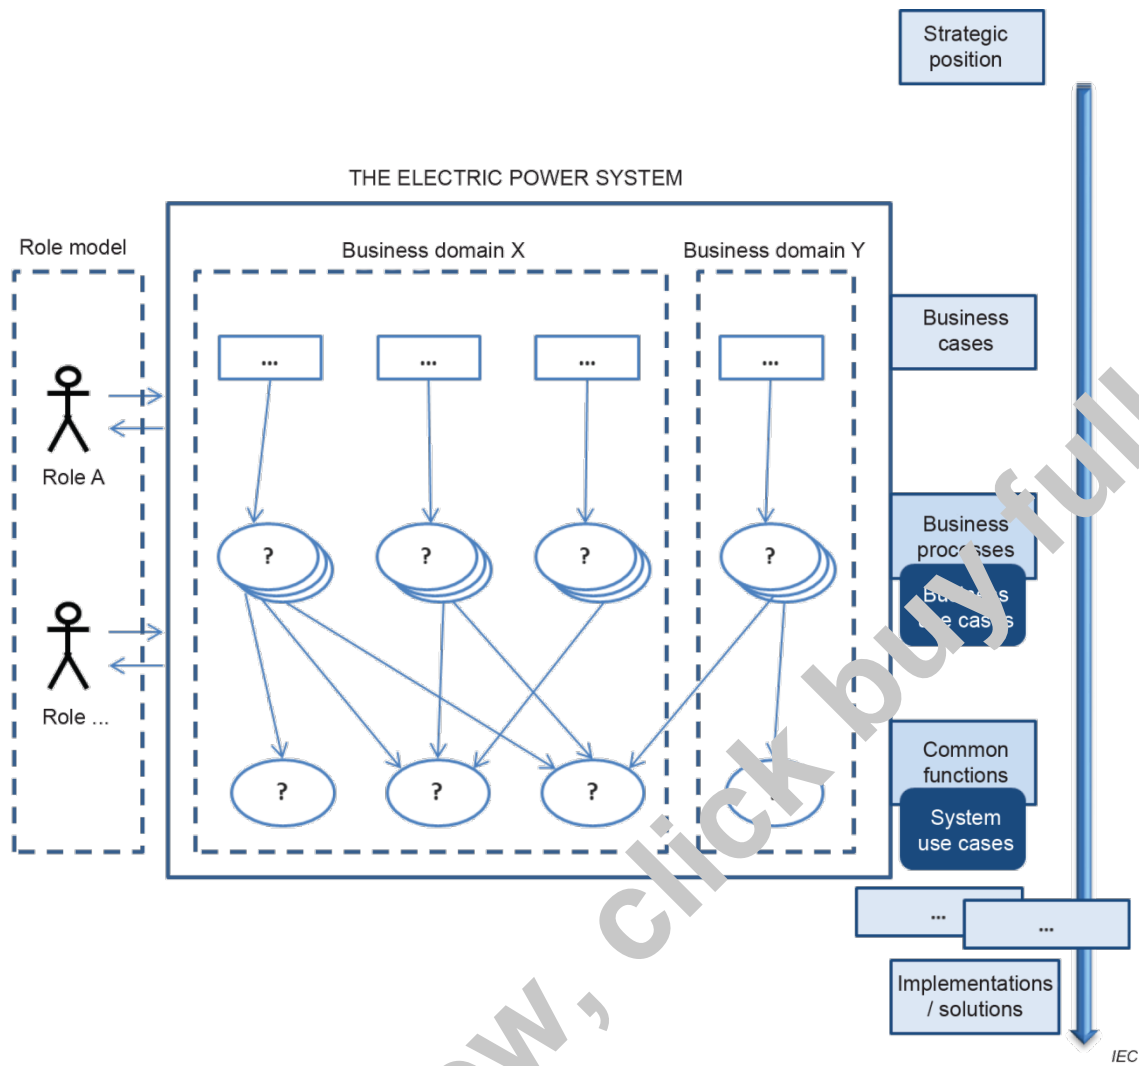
Strategic position

THE ELECTRIC POWER SYSTEM

Role model

Business domain X

Business domain Y

Business cases

...

...

...

...

Role A

?

?

?

?

Business processes

Business use cases

Role ...

?

?

?

Common functions

System use cases

...

...

Implementations / solutions

ow, click buy full

IEC